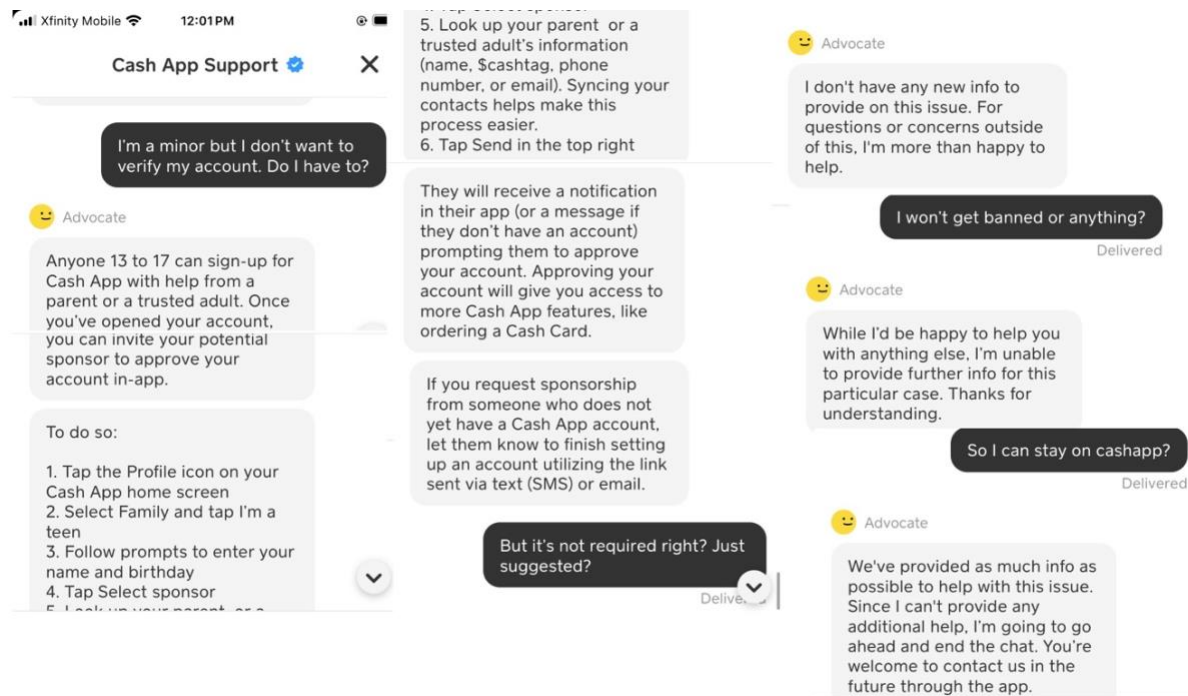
Xfinity Mobile 12:01 PM

Cash App Support

I'm a minor but I don't want to verify my account. Do I have to?

Advocate

Anyone 13 to 17 can sign-up for Cash App with help from a parent or a trusted adult. Once you've opened your account, you can invite your potential sponsor to approve your account in-app.

To do so:

1. Tap the Profile icon on your Cash App home screen
2. Select Family and tap I'm a teen
3. Follow prompts to enter your name and birthday
4. Tap Select sponsor
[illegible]

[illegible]
5. Look up your parent or a trusted adult's information (name, $cashtag, phone number, or email). Syncing your contacts helps make this process easier.
6. Tap Send in the top right

They will receive a notification in their app (or a message if they don't have an account) prompting them to approve your account. Approving your account will give you access to more Cash App features, like ordering a Cash Card.

If you request sponsorship from someone who does not yet have a Cash App account, let them know to finish setting up an account utilizing the link sent via text (SMS) or email.

But it's not required right? Just suggested?

Delive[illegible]

Advocate

I don't have any new info to provide on this issue. For questions or concerns outside of this, I'm more than happy to help.

I won't get banned or anything?

Delivered

Advocate

While I'd be happy to help you with anything else, I'm unable to provide further info for this particular case. Thanks for understanding.

So I can stay on cashapp?

Delivered

Advocate

We've provided as much info as possible to help with this issue. Since I can't provide any additional help, I'm going to go ahead and end the chat. You're welcome to contact us in the future through the app.